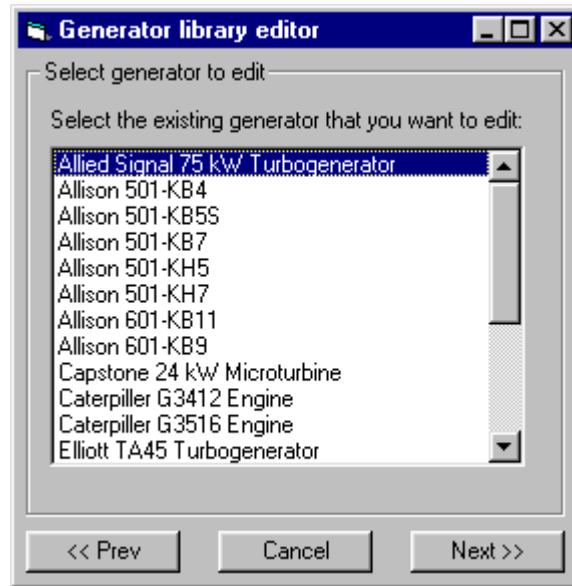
Generator library editor

Select generator to edit

Select the existing generator that you want to edit:

Allied Signal 75 kW Turbogenerator
Allison 501-KB4
Allison 501-KB5S
Allison 501-KB7
Allison 501-KH5
Allison 501-KH7
Allison 601-KB11
Allison 601-KB9
Capstone 24 kW Microturbine
Caterpiller G3412 Engine
Caterpiller G3516 Engine
Elliott TA45 Turbogenerator

<< Prev
Cancel
Next >>